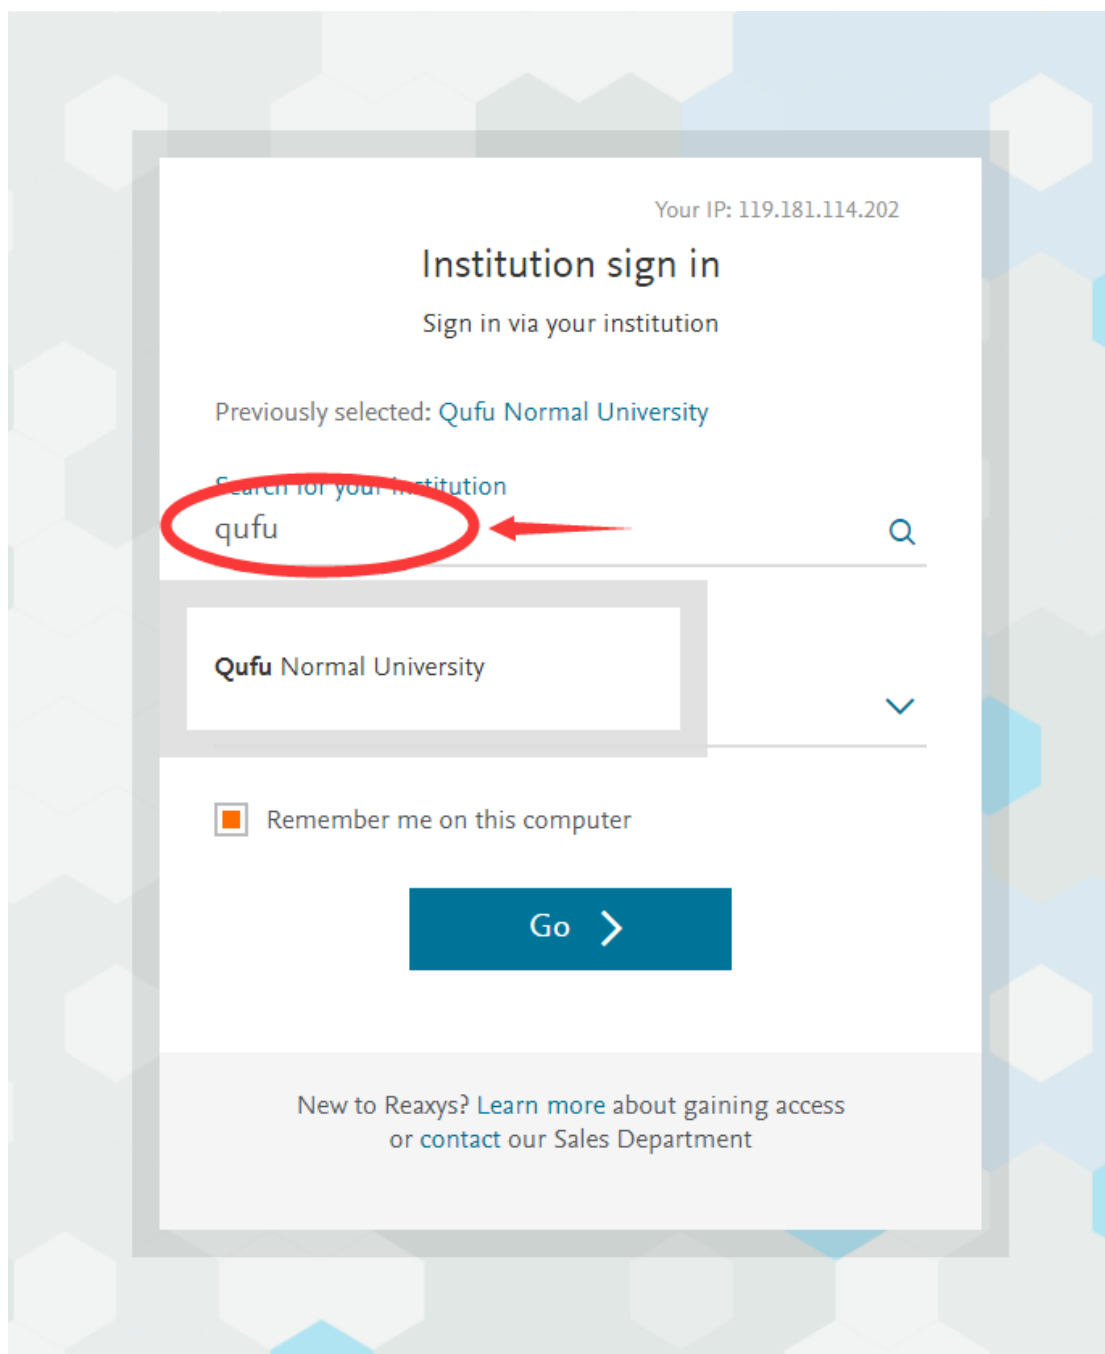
Your IP: 119.181.114.202

Institution sign in

Sign in via your institution

Previously selected: Qufu Normal University

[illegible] institution

qufu

Qufu Normal University

Remember me on this computer

Go

New to Reaxys? Learn more about gaining access or contact our Sales Department